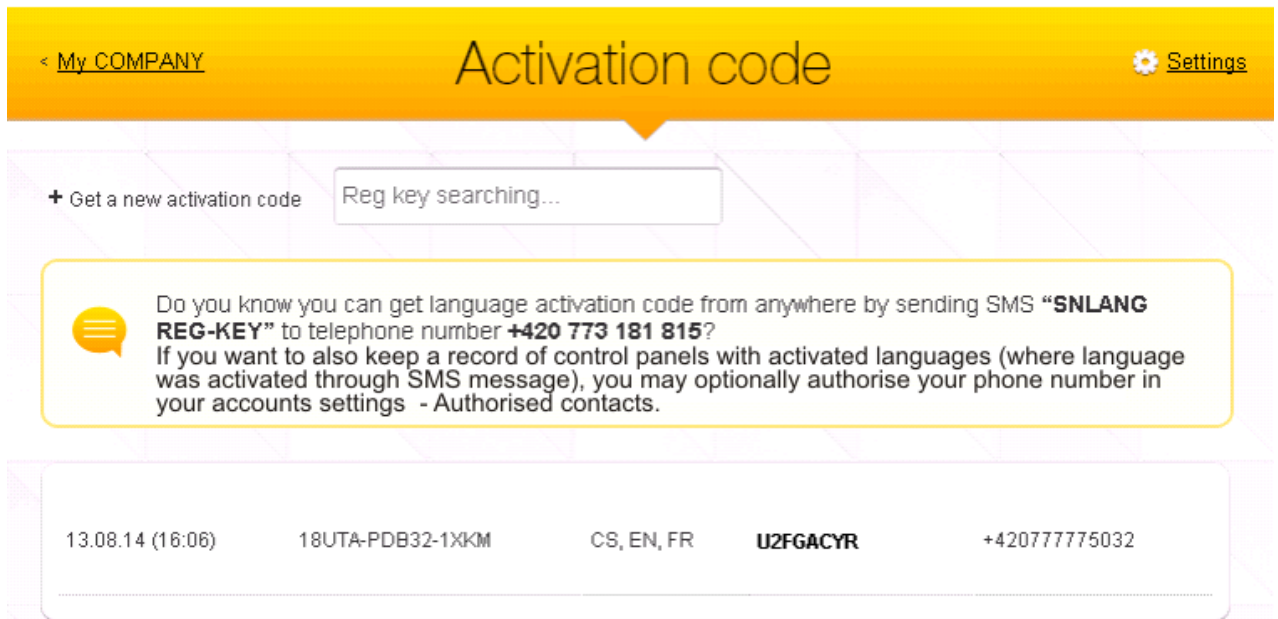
< My COMPANY

Activation code

Settings

+ Get a new activation code

Reg key searching...

Do you know you can get language activation code from anywhere by sending SMS **“SNLANG REG-KEY”** to telephone number **+420 773 181 815**?
If you want to also keep a record of control panels with activated languages (where language was activated through SMS message), you may optionally authorise your phone number in your accounts settings - Authorised contacts.

| 13.08.14 (16:06) | 18UTA-PDB32-1XKM | CS, EN, FR | **U2FGACYR** | +420777775032 |
|---|---|---|---|---|